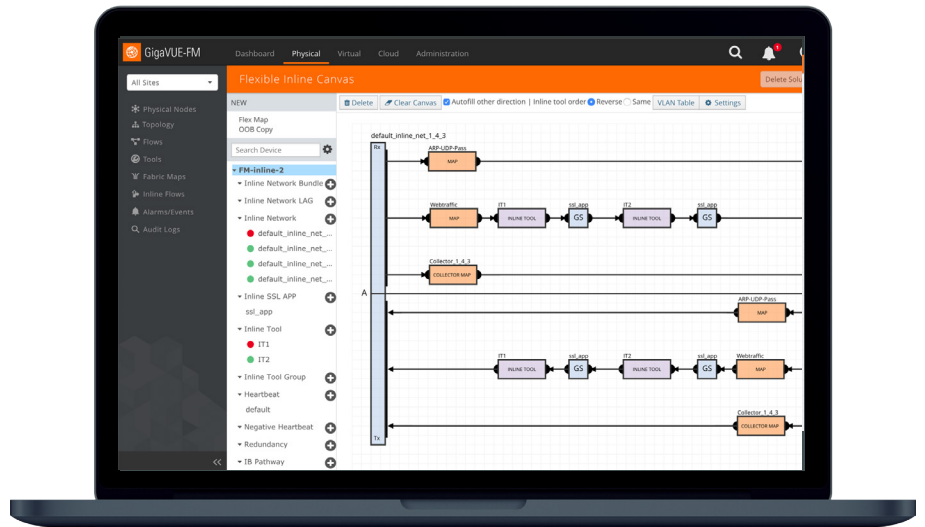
GigaVUE-FM

Dashboard Physical Virtual Cloud Administration

1

All Sites

Physical Nodes
Topology
Flows
Tools
Fabric Maps
Inline Flows
Alarms/Events
Audit Logs

Flexible Inline Canvas

Delete Solu

NEW

Flex Map
OOB Copy

Search Device

FM-inline-2
Inline Network Bundle
Inline Network LAG
Inline Network
default_inline_net_...
default_inline_net_...
default_inline_net_...
default_inline_net_...
Inline SSL APP
ssl_app
Inline Tool
IT1
IT2
Inline Tool Group
Heartbeat
default
Negative Heartbeat
Redundancy
IB Pathway

Delete Clear Canvas Autofill other direction | Inline tool order Reverse Same VLAN Table Settings

default_inline_net_1_4_3

Rx

A

Tx

ARP-UDP-Pass
MAP

Webtraffic
MAP
IT1
INLINE TOOL
ssl_app
GS
IT2
INLINE TOOL
ssl_app
GS

Collector_1_4_3
COLLECTOR MAP

ARP-UDP-Pass
MAP

IT1
INLINE TOOL
ssl_app
GS
IT2
INLINE TOOL
ssl_app
GS
Webtraffic
MAP

Collector_1_4_3
COLLECTOR MAP